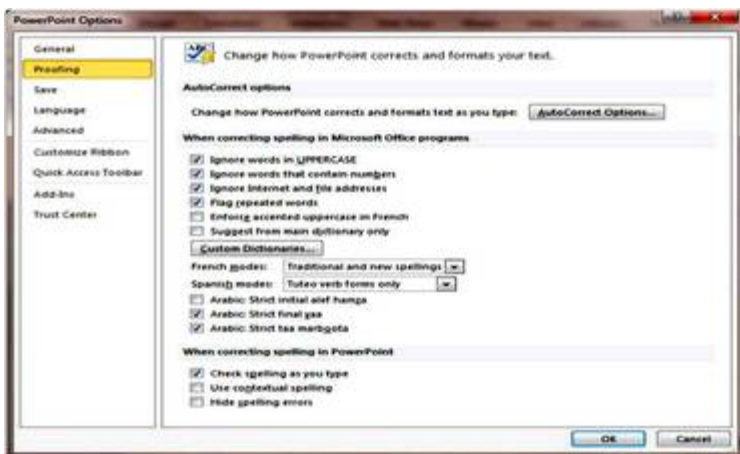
PowerPoint Options

General
Proofing
Save
Language
Advanced
Customize Ribbon
Quick Access Toolbar
Add-Ins
Trust Center

Change how PowerPoint corrects and formats your text.

AutoCorrect options

Change how PowerPoint corrects and formats text as you type: AutoCorrect Options...

When correcting spelling in Microsoft Office programs

Ignore words in UPPERCASE
Ignore words that contain numbers
Ignore Internet and file addresses
Flag repeated words
Enforce accented uppercase in French
Suggest from main dictionary only
Custom Dictionaries...
French modes: Traditional and new spellings
Spanish modes: Tuteo verb forms only
Arabic: Strict initial alef hamza
Arabic: Strict final yaa
Arabic: Strict taa marbqota

When correcting spelling in PowerPoint

Check spelling as you type
Use contextual spelling
Hide spelling errors

OK Cancel